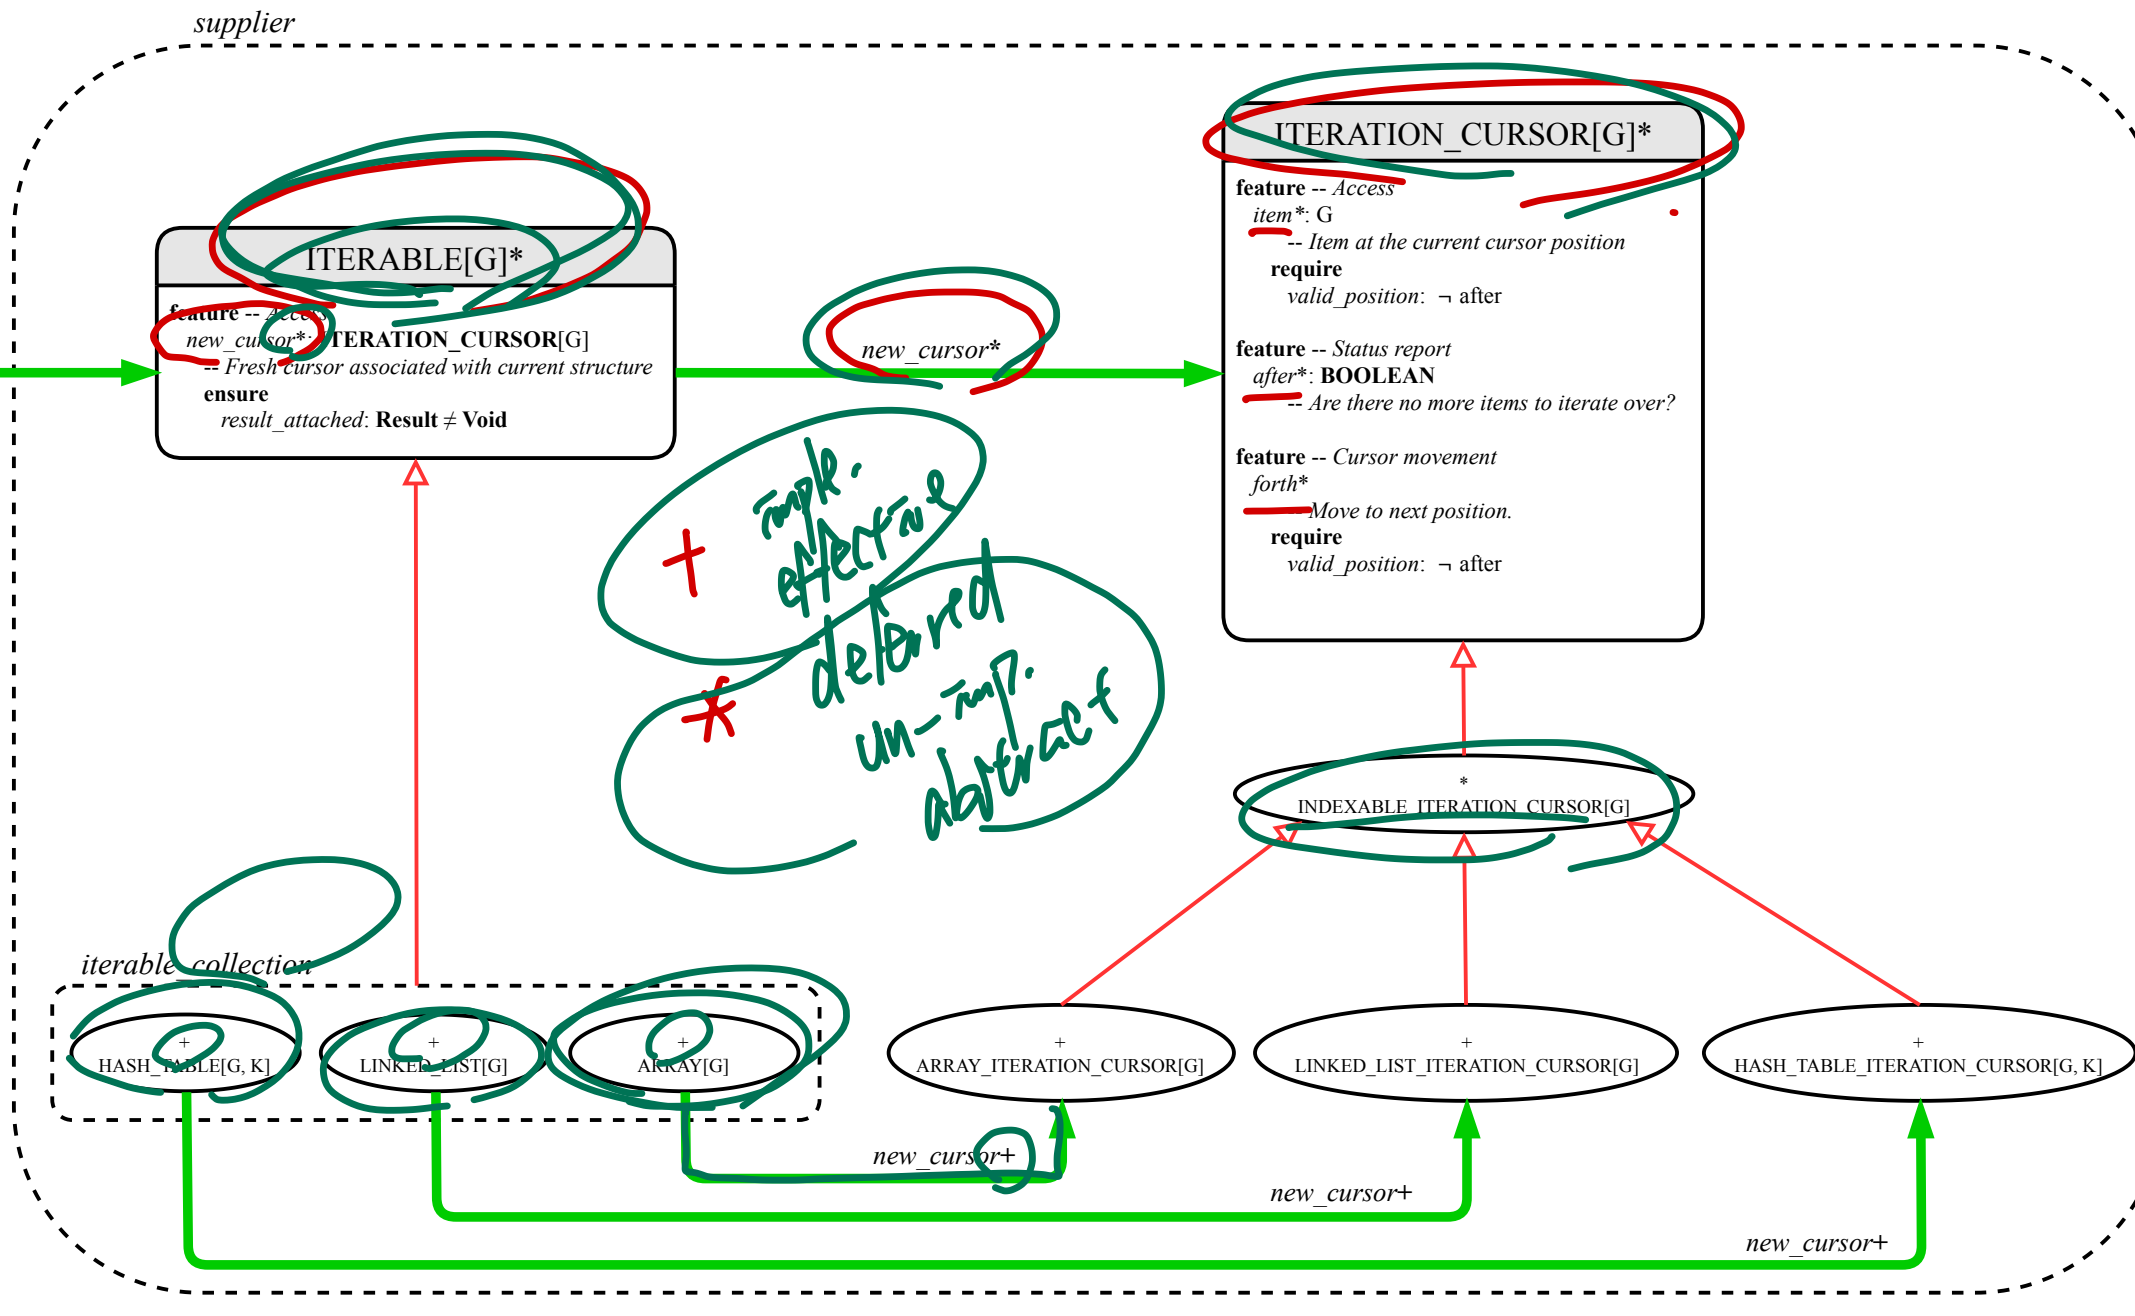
supplier

ITERABLE[G]*

feature -- Access
new_cursor*: ITERATION_CURSOR[G]
-- Fresh cursor associated with current structure
ensure
result_attached: Result ≠ Void

new_cursor*

ITERATION_CURSOR[G]*

feature -- Access
item*: G
-- Item at the current cursor position
require
valid_position: ¬ after

feature -- Status report
after*: BOOLEAN
-- Are there no more items to iterate over?

feature -- Cursor movement
forth*
-- Move to next position.
require
valid_position: ¬ after

+ impl. effective

* deferred un-imp. abstract

*
INDEXABLE_ITERATION_CURSOR[G]

iterable_collection

+
HASH_TABLE[G, K]

+
LINKED_LIST[G]

+
ARRAY[G]

+
ARRAY_ITERATION_CURSOR[G]

+
LINKED_LIST_ITERATION_CURSOR[G]

+
HASH_TABLE_ITERATION_CURSOR[G, K]

new_cursor+

new_cursor+

new_cursor+